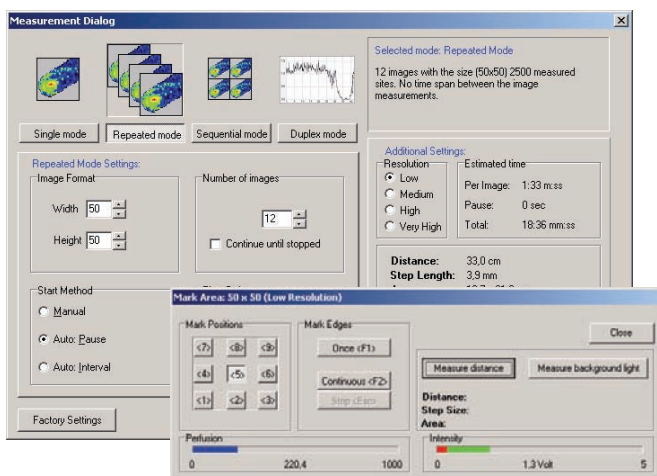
Measurement Dialog

Single mode
Repeated mode
Sequential mode
Duplex mode

Selected mode: Repeated Mode

12 images with the size (50x50) 2500 measured sites. No time span between the image measurements.

Repeated Mode Settings:
Image Format
Width 50
Height 50

Number of images
12
Continue until stopped

Start Method
Manual
Auto: Pause
Auto: Interval

Factory Settings

Additional Settings:
Resolution
Low
Medium
High
Very High

Estimated time
Per Image: 1:33 m:ss
Pause: 0 sec
Total: 18:36 mm:ss

Distance: 33,0 cm
Step Length: 3,9 mm

Mark Area: 50 x 50 (Low Resolution)

Mark Positions
<7> <8> <9>
<4> <5> <6>
<1> <2> <3>

Mark Edges
Once <F1>
Continuous <F2>
Stop <Esc>

Close

Measure distance
Measure background light

Distance:
Step Size:
Area:

Perfusion
0 220,4 1000

Intensity
0 1,3 Volt 5